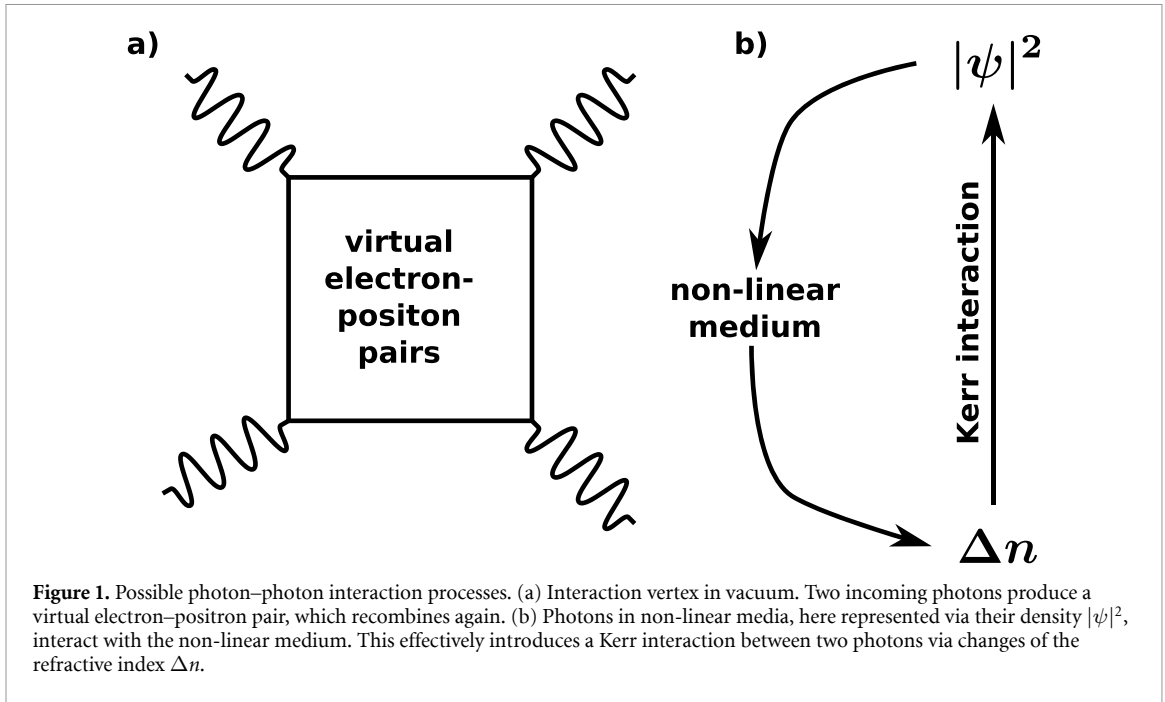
a)

virtual electron-positon pairs

b)

$|\psi|^2$

non-linear medium

Kerr interaction

$\Delta n$

**Figure 1.** Possible photon–photon interaction processes. (a) Interaction vertex in vacuum. Two incoming photons produce a virtual electron–positron pair, which recombines again. (b) Photons in non-linear media, here represented via their density $|\psi|^2$, interact with the non-linear medium. This effectively introduces a Kerr interaction between two photons via changes of the refractive index $\Delta n$.